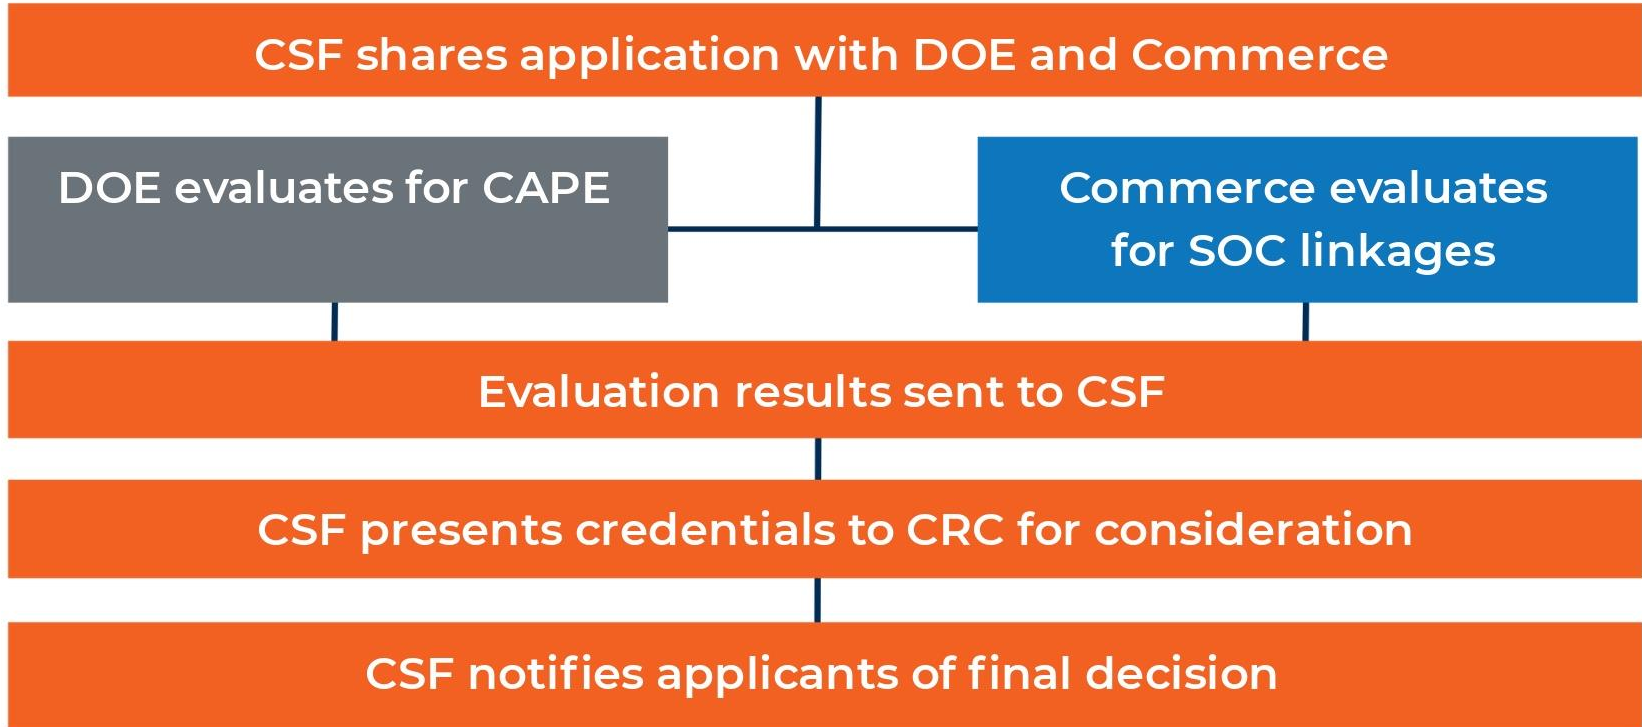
CSF shares application with DOE and Commerce

DOE evaluates for CAPE

Commerce evaluates for SOC linkages

Evaluation results sent to CSF

CSF presents credentials to CRC for consideration

CSF notifies applicants of final decision